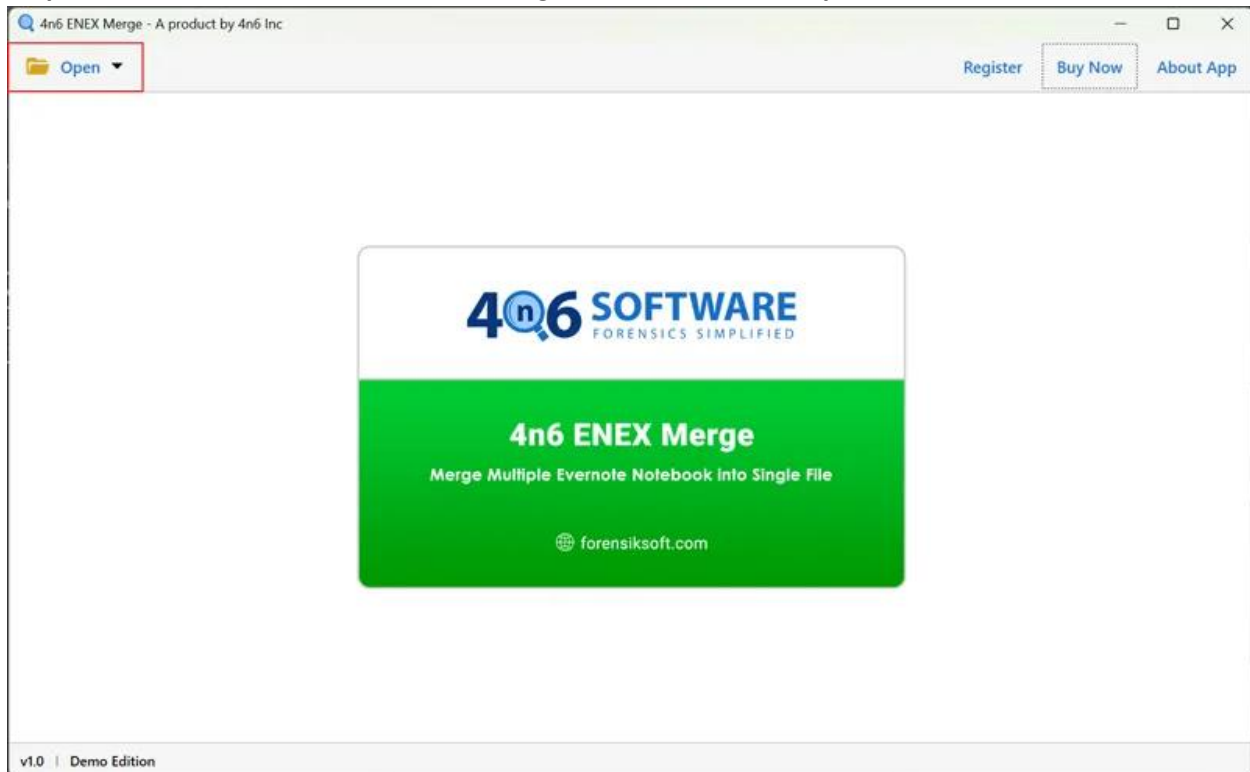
4n6 ENEX Merge - A product by 4n6 Inc

Open

Register
Buy Now
About App

4n6 SOFTWARE
FORENSICS SIMPLIFIED

4n6 ENEX Merge
Merge Multiple Evernote Notebook into Single File

forensiksoft.com

v1.0 | Demo Edition